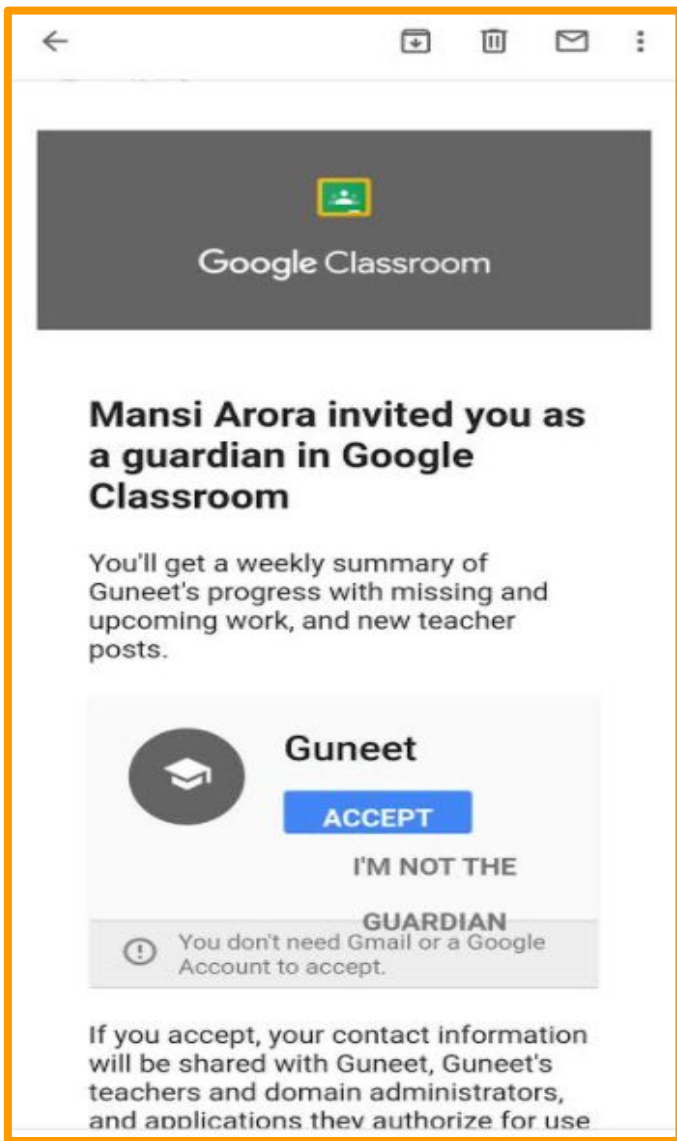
Google Classroom

Mansi Arora invited you as a guardian in Google Classroom

You'll get a weekly summary of Guneet's progress with missing and upcoming work, and new teacher posts.

Guneet

ACCEPT

I'M NOT THE GUARDIAN

You don't need Gmail or a Google Account to accept.

If you accept, your contact information will be shared with Guneet, Guneet's teachers and domain administrators, and applications they authorize for use